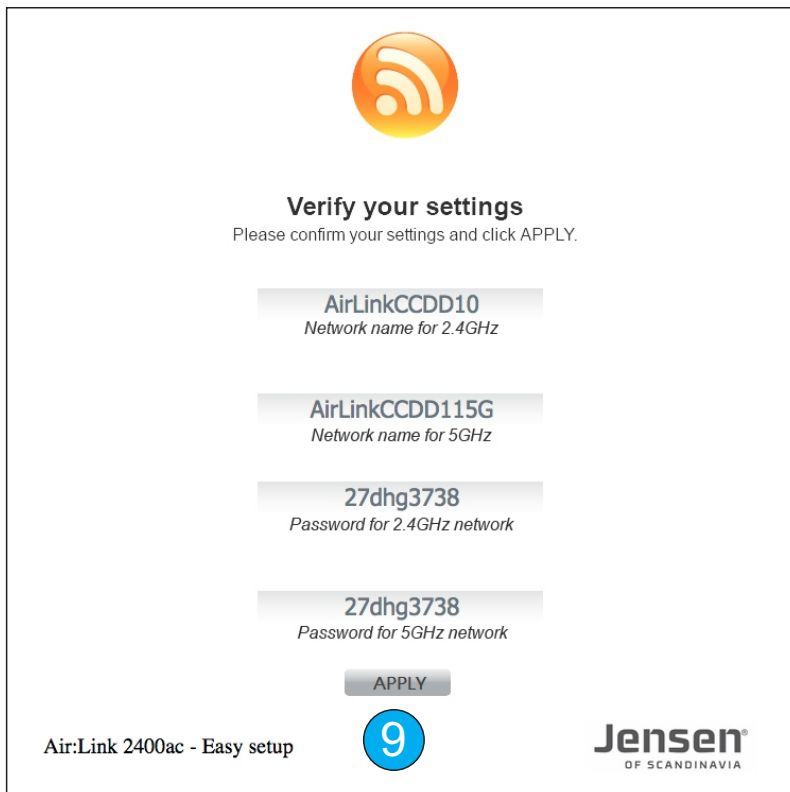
Verify your settings
Please confirm your settings and click APPLY.

AirLinkCCDD10
Network name for 2.4GHz

AirLinkCCDD115G
Network name for 5GHz

27dhg3738
Password for 2.4GHz network

27dhg3738
Password for 5GHz network

APPLY

Air:Link 2400ac - Easy setup

9

Jensen®
OF SCANDINAVIA